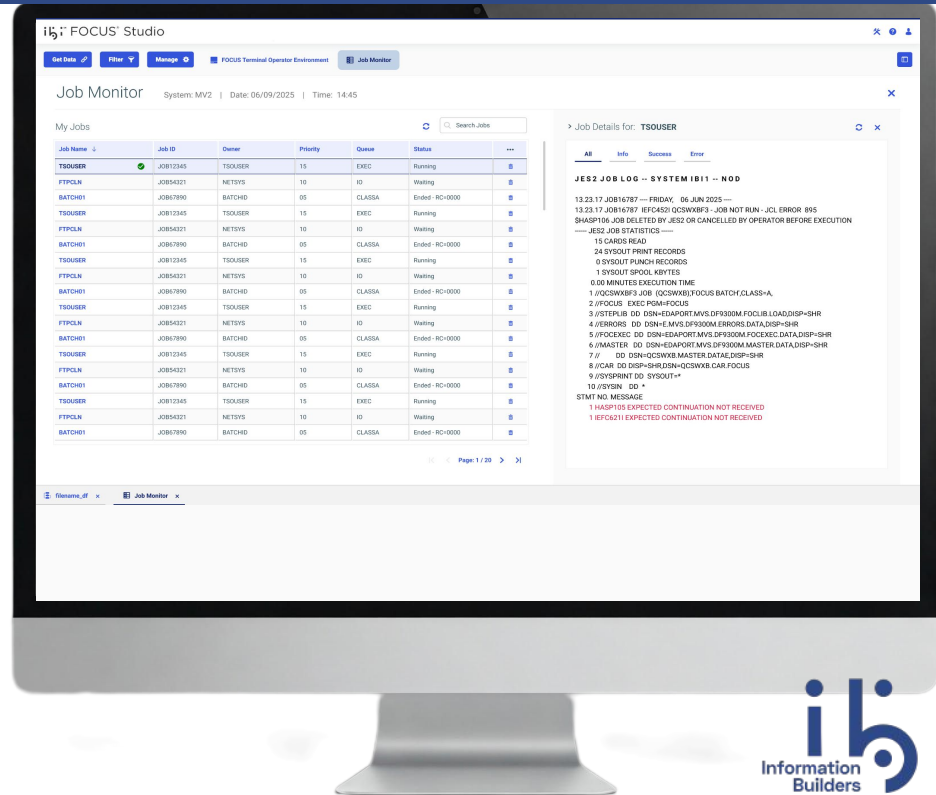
ibi FOCUS Studio

Get Data | Filter | Manage | FOCUS Terminal Operator Environment | Job Monitor

Job Monitor System: MV2 | Date: 06/09/2025 | Time: 14:45

My Jobs

Search Jobs

| Job Name | Job ID | Owner | Priority | Queue | Status | ••• |
|---|---|---|---|---|---|---|
| TSOUSER | JOB12345 | TSOUSER | 15 | EXEC | Running | |
| FTPCLN | JOB54321 | NETSYS | 10 | IO | Waiting | |
| BATCH01 | JOB67890 | BATCHID | 05 | CLASSA | Ended - RC=0000 | |
| TSOUSER | JOB12345 | TSOUSER | 15 | EXEC | Running | |
| FTPCLN | JOB54321 | NETSYS | 10 | IO | Waiting | |
| BATCH01 | JOB67890 | BATCHID | 05 | CLASSA | Ended - RC=0000 | |
| TSOUSER | JOB12345 | TSOUSER | 15 | EXEC | Running | |
| FTPCLN | JOB54321 | NETSYS | 10 | IO | Waiting | |
| BATCH01 | JOB67890 | BATCHID | 05 | CLASSA | Ended - RC=0000 | |
| TSOUSER | JOB12345 | TSOUSER | 15 | EXEC | Running | |
| FTPCLN | JOB54321 | NETSYS | 10 | IO | Waiting | |
| BATCH01 | JOB67890 | BATCHID | 05 | CLASSA | Ended - RC=0000 | |
| TSOUSER | JOB12345 | TSOUSER | 15 | EXEC | Running | |
| FTPCLN | JOB54321 | NETSYS | 10 | IO | Waiting | |
| BATCH01 | JOB67890 | BATCHID | 05 | CLASSA | Ended - RC=0000 | |
| TSOUSER | JOB12345 | TSOUSER | 15 | EXEC | Running | |
| FTPCLN | JOB54321 | NETSYS | 10 | IO | Waiting | |
| BATCH01 | JOB67890 | BATCHID | 05 | CLASSA | Ended - RC=0000 | |

Page: 1 / 20

Job Details for: TSOUSER

All Info Success Error

JES2 JOB LOG -- SYSTEM IBI1 -- NOD

13.23.17 JOB16787 ---- FRIDAY, 06 JUN 2025 ----
13.23.17 JOB16787 IEFC452I QCSWXBF3 - JOB NOT RUN - JCL ERROR 895
$HASP106 JOB DELETED BY JES2 OR CANCELLED BY OPERATOR BEFORE EXECUTION
------ JES2 JOB STATISTICS ------
15 CARDS READ
24 SYSOUT PRINT RECORDS
0 SYSOUT PUNCH RECORDS
1 SYSOUT SPOOL KBYTES
0.00 MINUTES EXECUTION TIME
1 //QCSWXBF3 JOB (QCSWXB),FOCUS BATCH',CLASS=A,
2 //FOCUS EXEC PGM=FOCUS
3 //STEPLIB DD DSN=EDAPORT.MVS.DF9300M.FOCLIB.LOAD,DISP=SHR
4 //ERRORS DD DSN=E.MVS.DF9300M.ERRORS.DATA,DISP=SHR
5 //FOCEXEC DD DSN=EDAPORT.MVS.DF9300M.FOCEXEC.DATA,DISP=SHR
6 //MASTER DD DSN=EDAPORT.MVS.DF9300M.MASTER.DATA,DISP=SHR
7 // DD DSN=QCSWXB.MASTER.DATAE,DISP=SHR
8 //CAR DD DISP=SHR,DSN=QCSWXB.CAR.FOCUS
9 //SYSPRINT DD SYSOUT=*
10 //SYSIN DD *
STMT NO. MESSAGE
1 HASP105 EXPECTED CONTINUATION NOT RECEIVED
1 IEFC621I EXPECTED CONTINUATION NOT RECEIVED

filename_df × Job Monitor ×

Information Builders